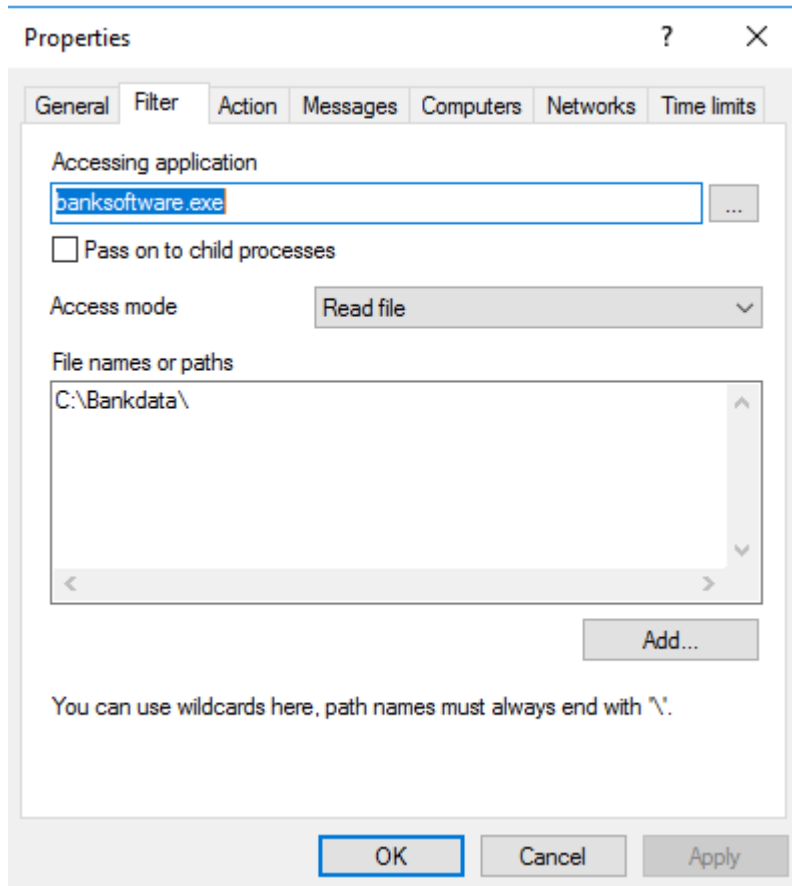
Properties ? ×

General Filter Action Messages Computers Networks Time limits

Accessing application

banksoftware.exe ...

Pass on to child processes

Access mode Read file

File names or paths

C:\Bankdata\

Add...

You can use wildcards here, path names must always end with '\'.

OK Cancel Apply